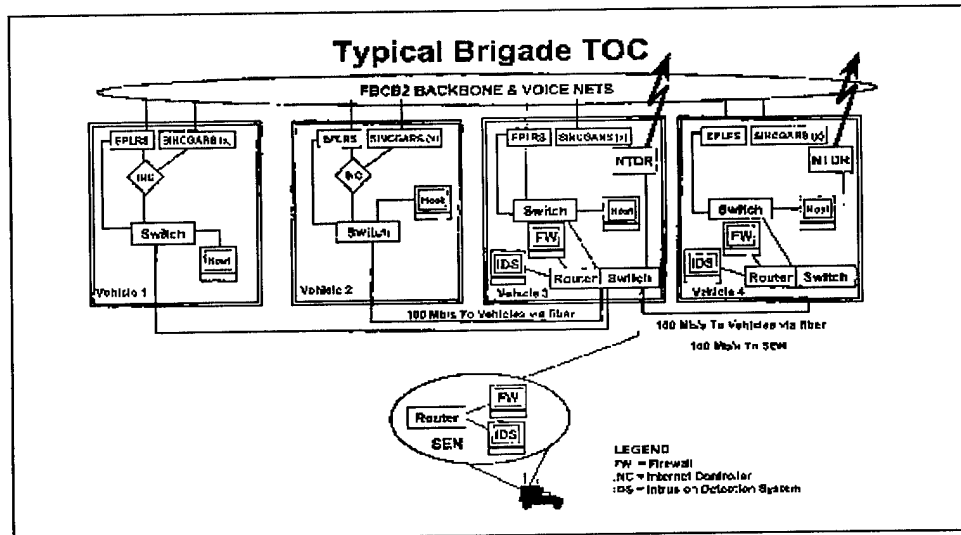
Typical Brigade TOC

FBCB2 BACKBONE & VOICE NETS

EPLRS SINCGARS (x)

INC

Switch

Host

Vehicle 1

EPLRS SINCGARS (x)

INC

Host

Switch

Vehicle 2

EPLRS SINCGARS (x)

NTDR

Switch

Host

FW

IDS

Router

Switch

Vehicle 3

EPLRS SINCGARS (x)

NTDR

Switch

Host

FW

IDS

Router

Switch

Vehicle 4

100 Mbis To Vehicles via fiber

100 Mb/s To Vehicles via fiber

100 Mb/s To SEN

Router

FW

IDS

SEN

LEGEND
FW = Firewall
INC = Internet Controller
IDS = Intrusion Detection System